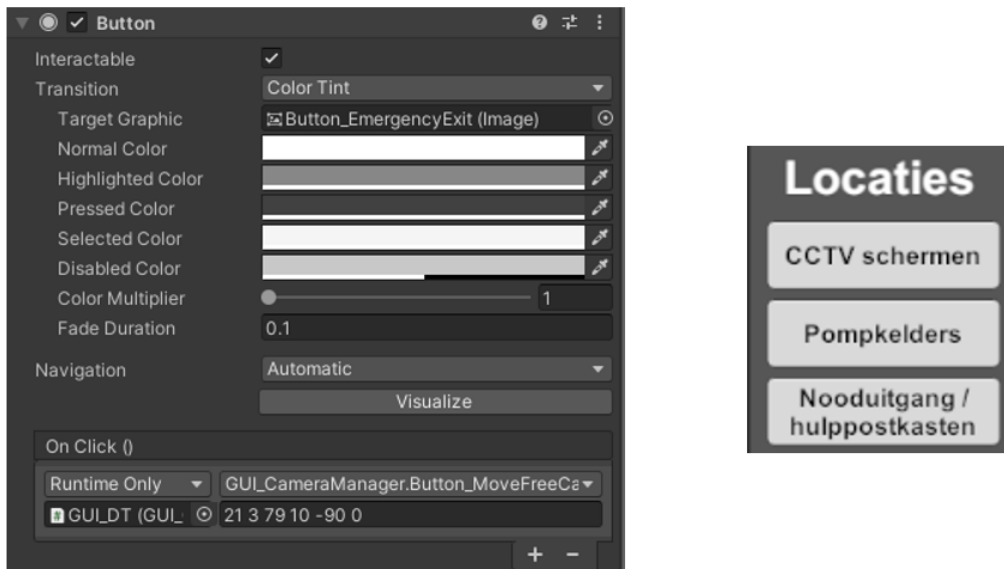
Button

Interactable
Transition Color Tint
Target Graphic Button_EmergencyExit (Image)
Normal Color
Highlighted Color
Pressed Color
Selected Color
Disabled Color
Color Multiplier 1
Fade Duration 0.1

Navigation Automatic
Visualize

On Click ()
Runtime Only GUI_CameraManager.Button_MoveFreeCa
GUI_DT (GUI_ 21 3 79 10 -90 0
+ −

Locaties
CCTV schermen
Pompkelders
Nooduitgang / hulppostkasten